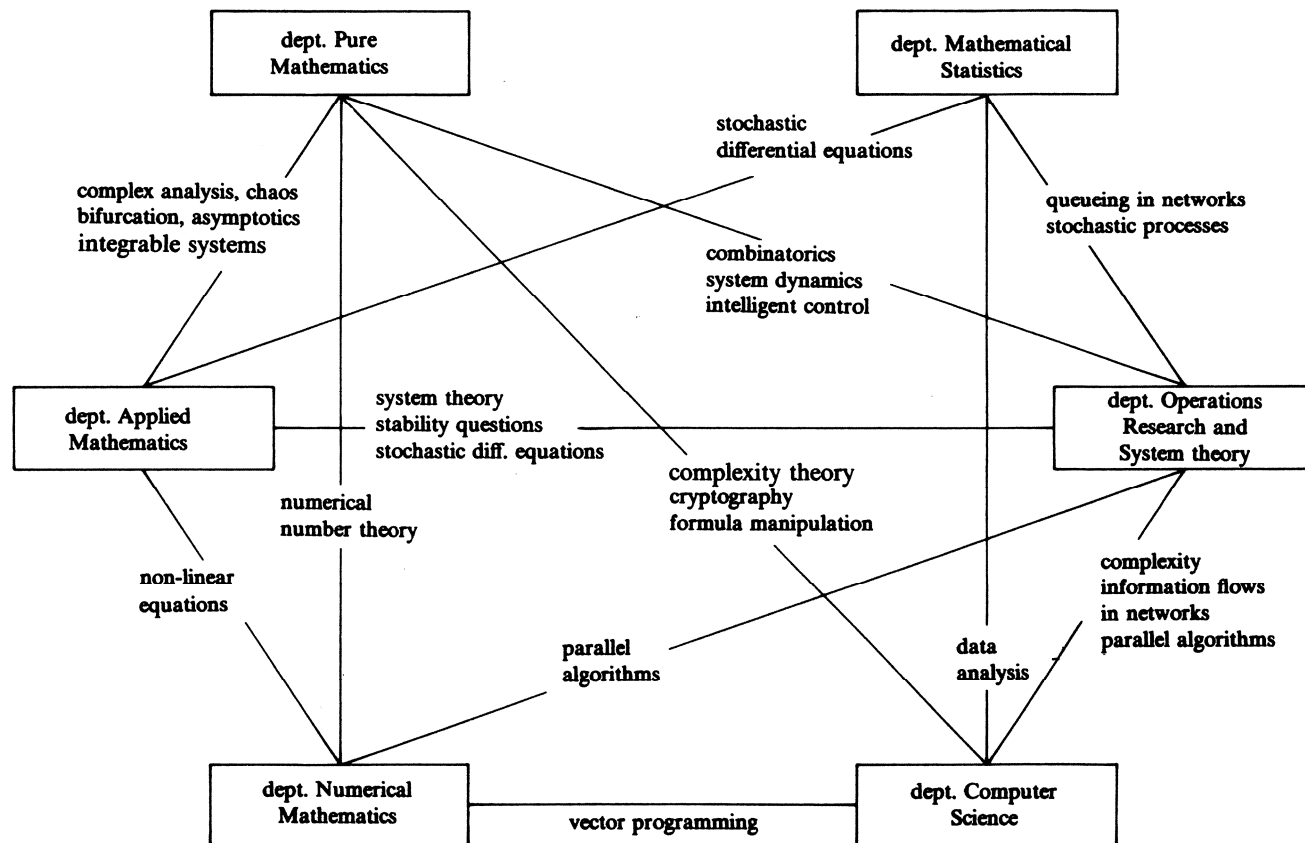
dept. Pure Mathematics

dept. Mathematical Statistics

stochastic differential equations

complex analysis, chaos bifurcation, asymptotics integrable systems

queueing in networks stochastic processes

combinatorics system dynamics intelligent control

dept. Applied Mathematics

system theory stability questions stochastic diff. equations

dept. Operations Research and System theory

numerical number theory

complexity theory cryptography formula manipulation

non-linear equations

complexity information flows in networks parallel algorithms

parallel algorithms

data analysis

dept. Numerical Mathematics

vector programming

dept. Computer Science